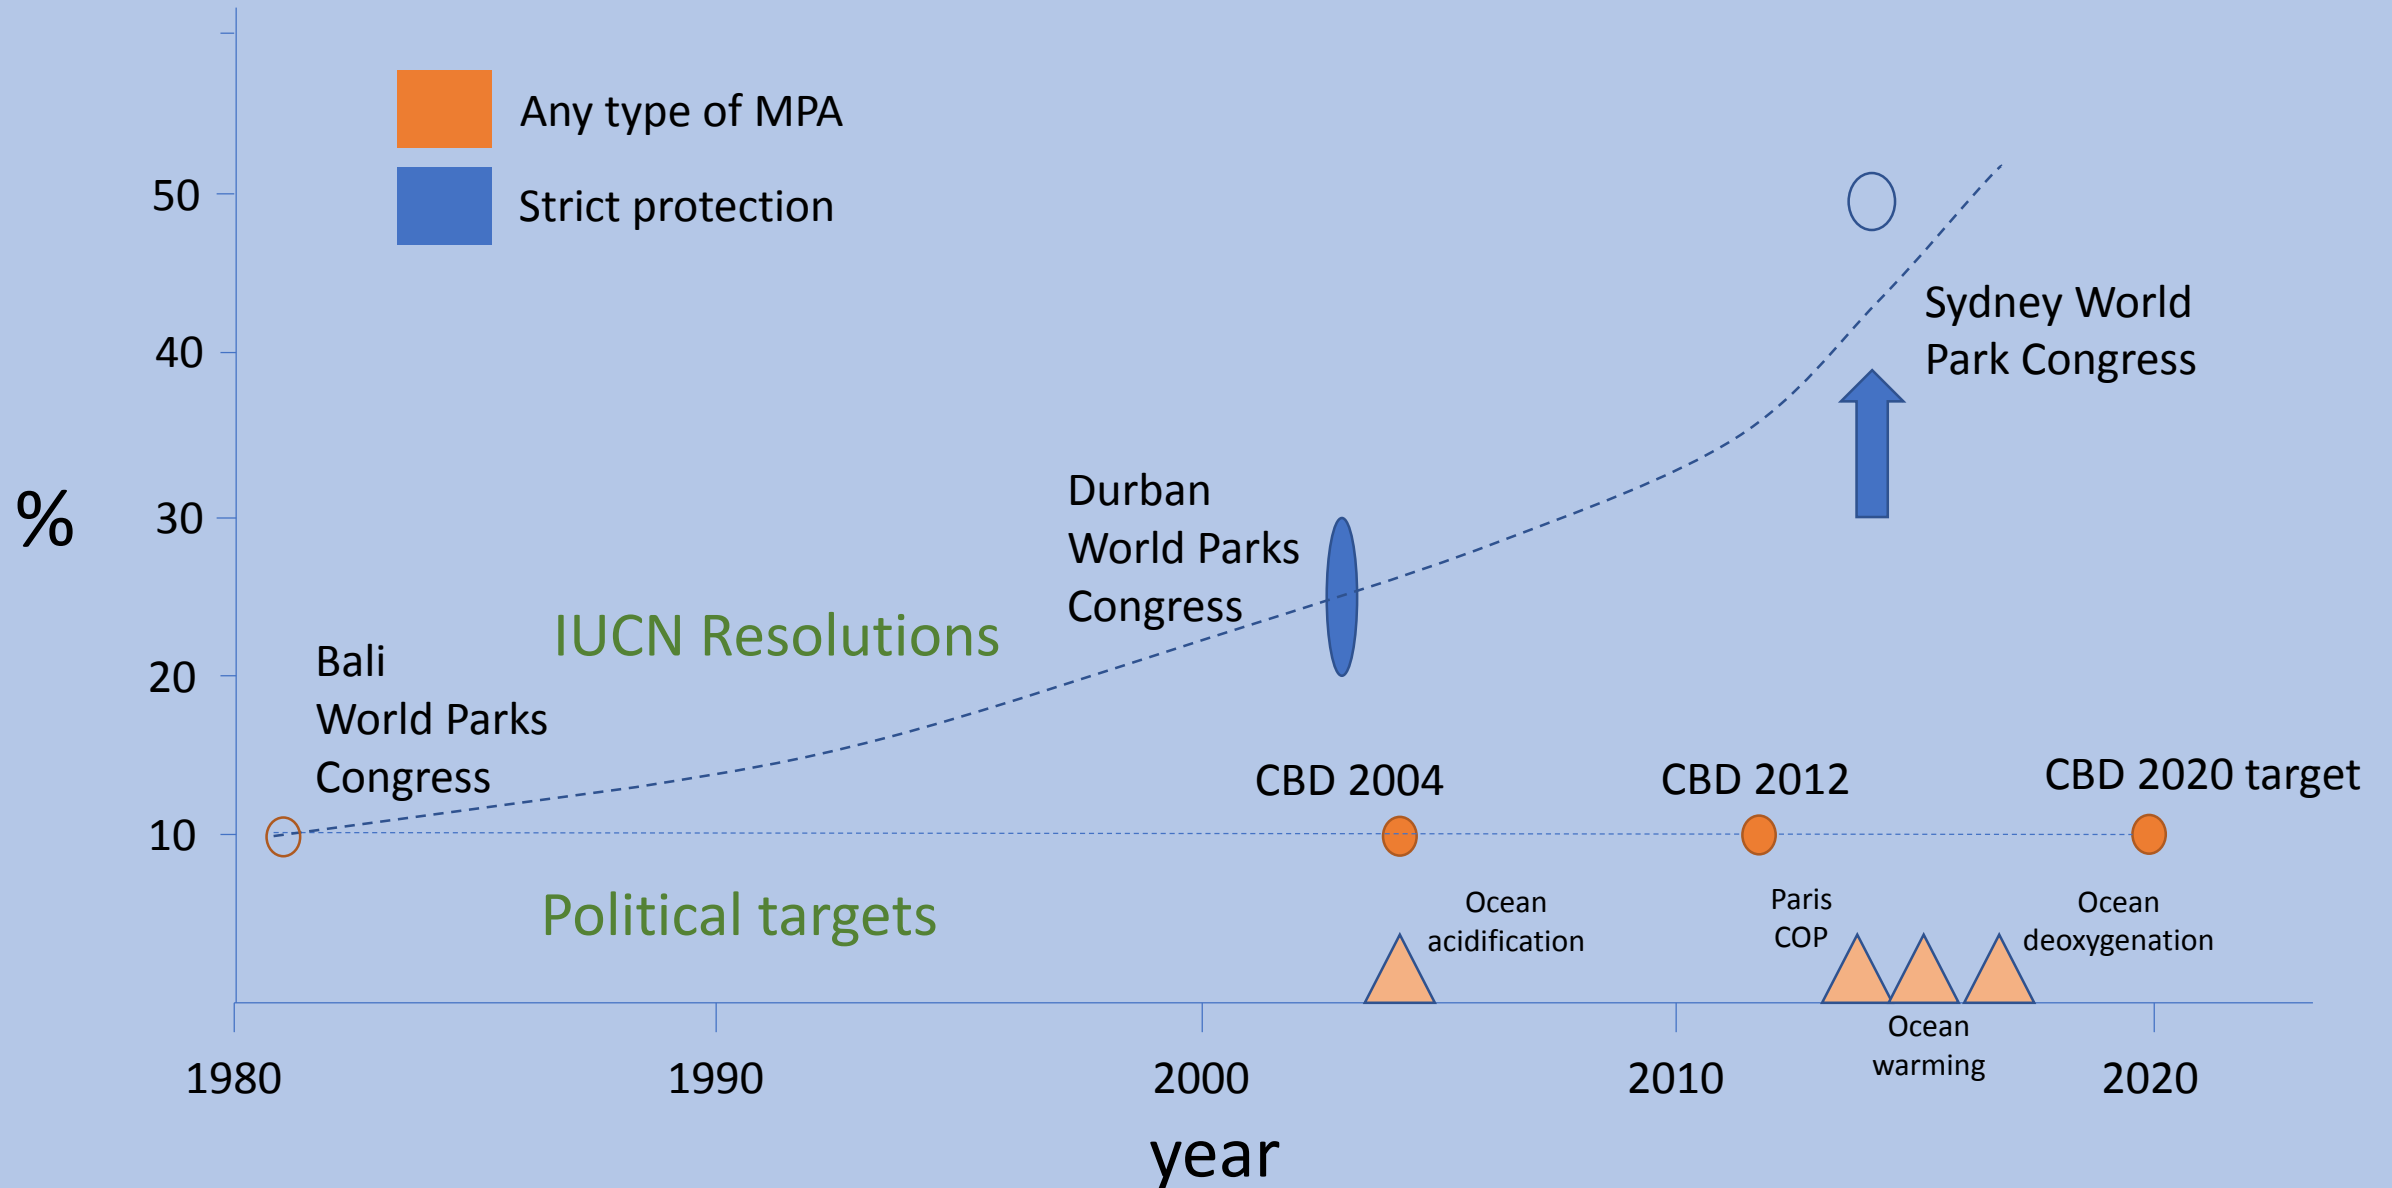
Any type of MPA

Strict protection

50

40

30

20

10

%

Sydney World Park Congress

Durban World Parks Congress

IUCN Resolutions

Bali World Parks Congress

CBD 2004

CBD 2012

CBD 2020 target

Political targets

Ocean acidification

Paris COP

Ocean deoxygenation

Ocean warming

1980

1990

2000

2010

2020

year